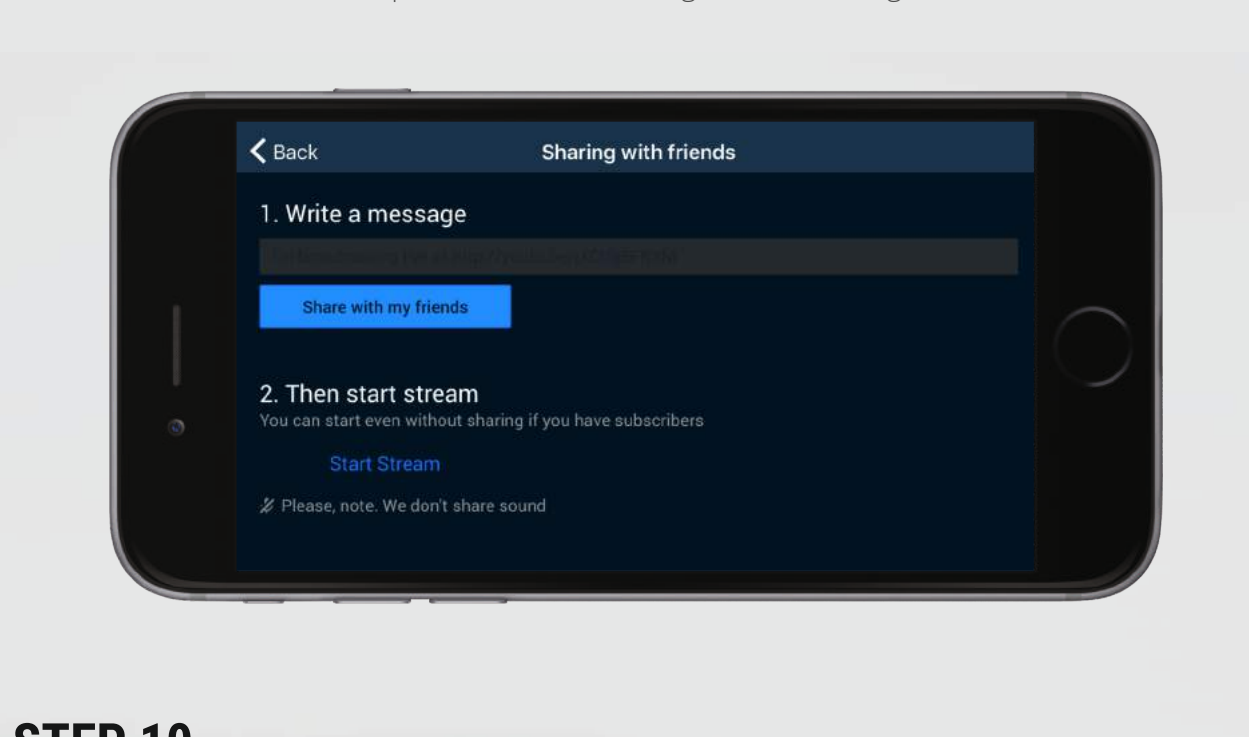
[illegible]

Back

Sharing with friends

1. Write a message

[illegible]

Share with my friends

2. Then start stream

You can start even without sharing if you have subscribers

Start Stream

Please, note. We don't share sound

STEP 10